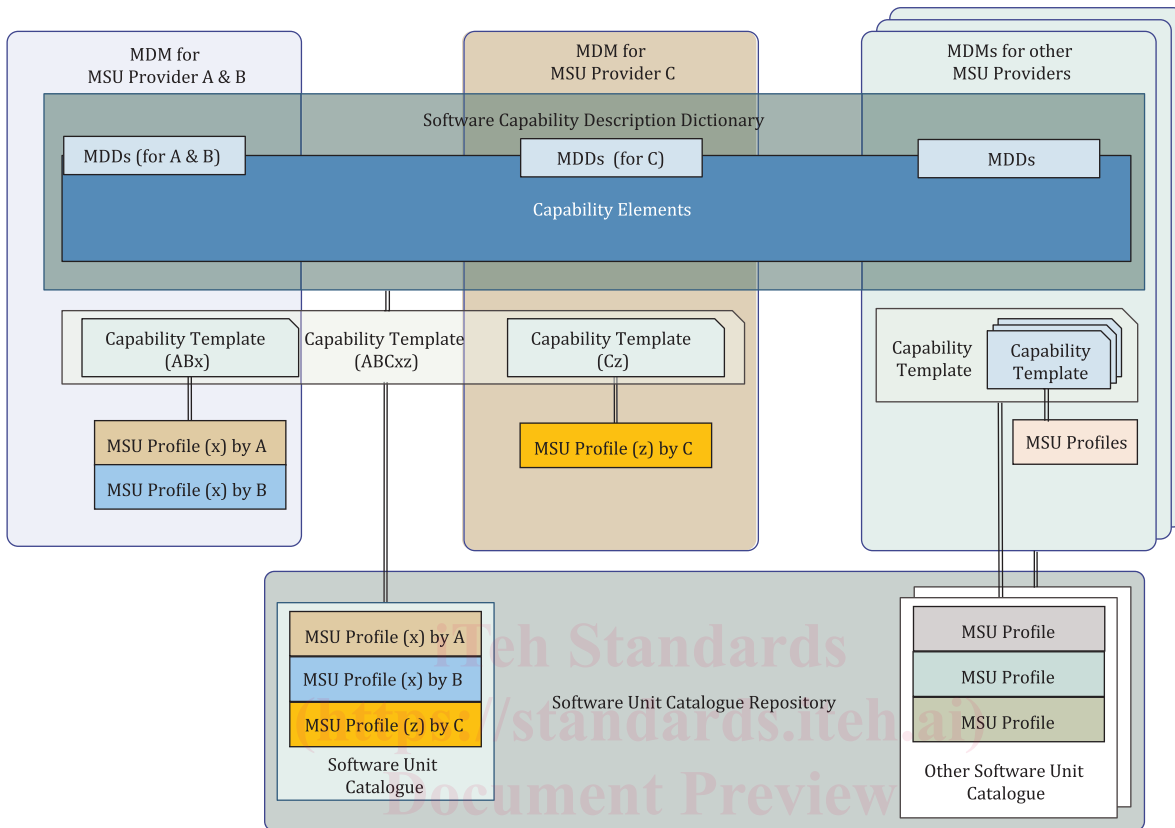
MDM for MSU Provider A & B

MDM for MSU Provider C

MDMs for other MSU Providers

Software Capability Description Dictionary

MDDs (for A & B)

MDDs (for C)

MDDs

Capability Elements

Capability Template (ABx)

Capability Template (ABCxz)

Capability Template (Cz)

Capability Template

Capability Template

MSU Profile (x) by A

MSU Profile (x) by B

MSU Profile (z) by C

MSU Profiles

MSU Profile (x) by A

MSU Profile (x) by B

MSU Profile (z) by C

Software Unit Catalogue

Software Unit Catalogue Repository

MSU Profile

MSU Profile

MSU Profile

Other Software Unit Catalogue

iTeh Standards
(https://standards.iteh.ai)
Document Preview